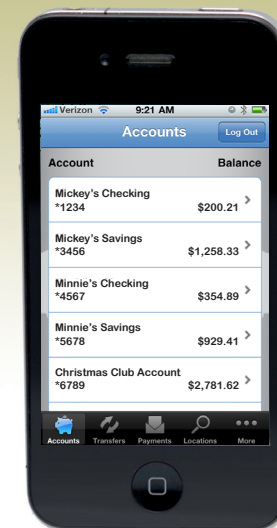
Verizon 9:21 AM

Accounts

Log Out

Account

Balance

Mickey's Checking
*1234
$200.21

Mickey's Savings
*3456
$1,258.33

Minnie's Checking
*4567
$354.89

Minnie's Savings
*5678
$929.41

Christmas Club Account
*6789
$2,781.62

Accounts Transfers Payments Locations More